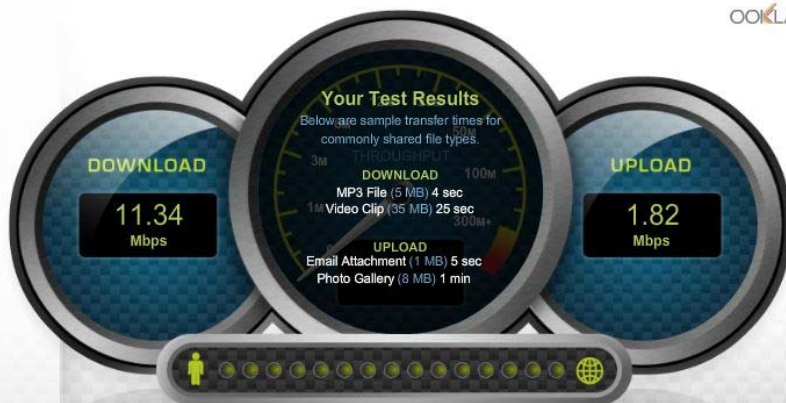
OOKLA

DOWNLOAD

11.34
Mbps

Your Test Results
Below are sample transfer times for commonly shared file types.

THROUGHPUT
3M
1M
50M
100M
300M+
0

DOWNLOAD
MP3 File (5 MB) 4 sec
Video Clip (35 MB) 25 sec

UPLOAD
Email Attachment (1 MB) 5 sec
Photo Gallery (8 MB) 1 min

UPLOAD

1.82
Mbps